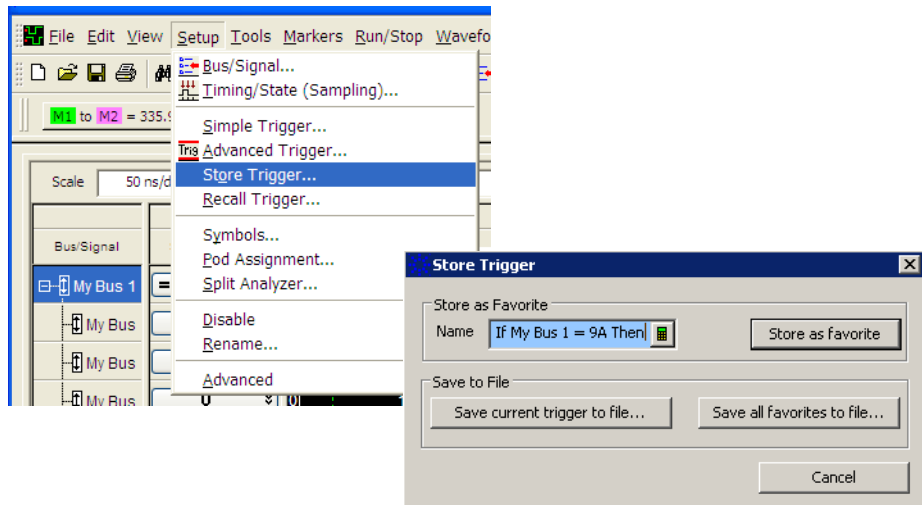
File Edit View Setup Tools Markers Run/Stop Wavefo

M1 to M2 = 335.9

Scale 50 ns/d

Bus/Signal

My Bus 1

My Bus

My Bus

My Bus

Bus/Signal...
Timing/State (Sampling)...
Simple Trigger...
Trig Advanced Trigger...
Store Trigger...
Recall Trigger...
Symbols...
Pod Assignment...
Split Analyzer...
Disable
Rename...
Advanced

Store Trigger

Store as Favorite
Name If My Bus 1 = 9A Then
Store as favorite

Save to File
Save current trigger to file...
Save all favorites to file...

Cancel